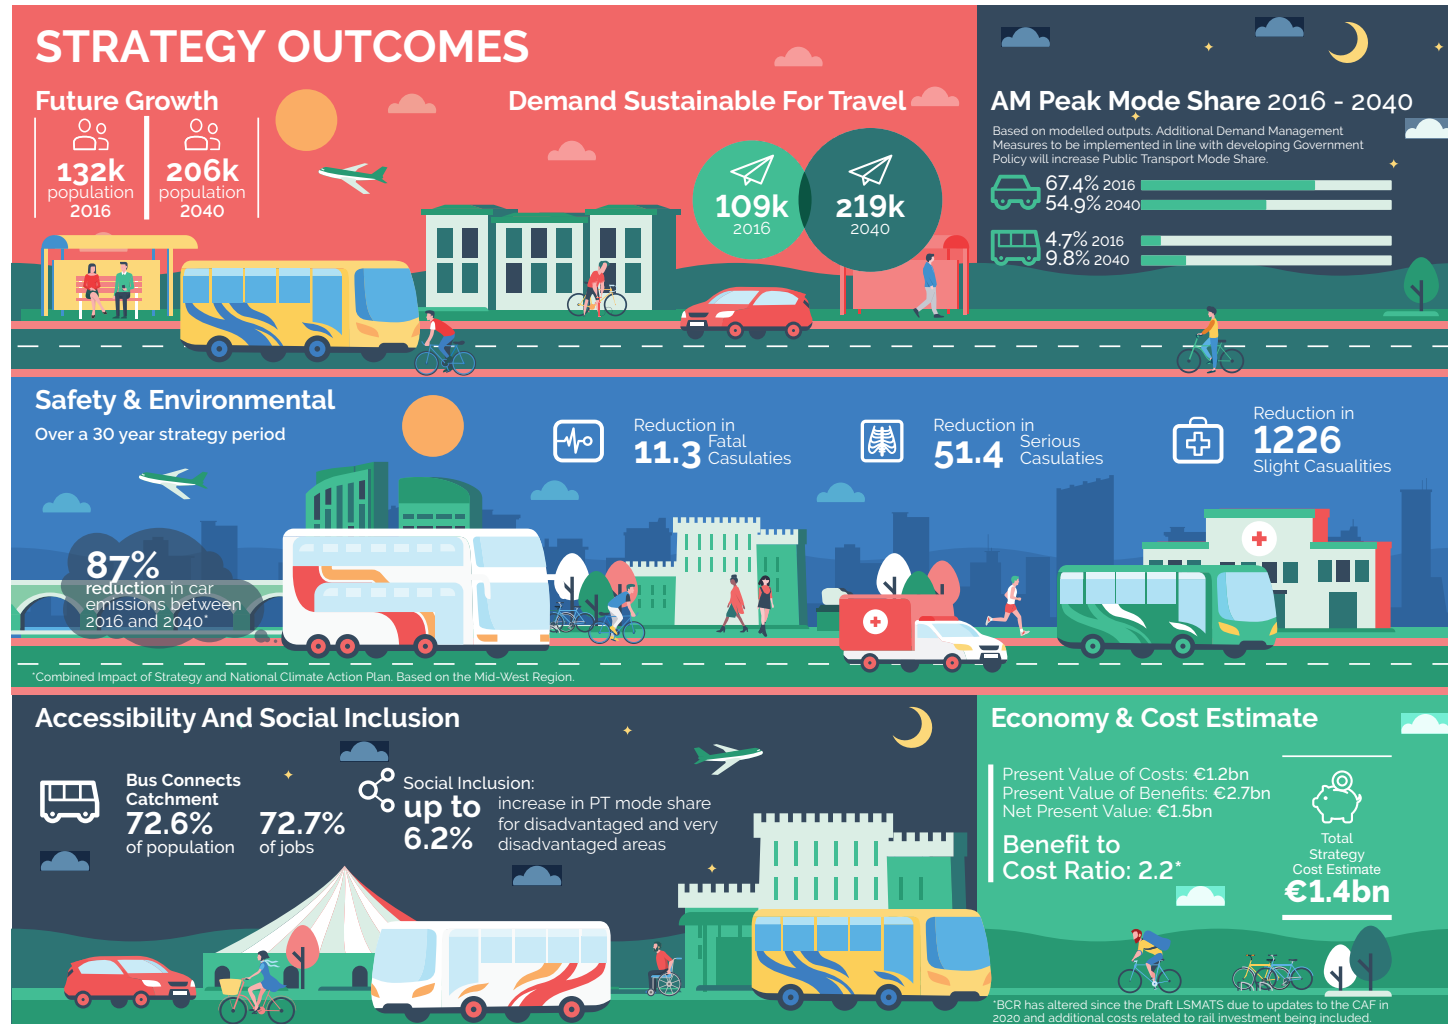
STRATEGY OUTCOMES

Future Growth

132k population 2016

206k population 2040

Demand Sustainable For Travel

109k 2016

219k 2040

AM Peak Mode Share 2016 - 2040

Based on modelled outputs. Additional Demand Management Measures to be implemented in line with developing Government Policy will increase Public Transport Mode Share.

67.4% 2016
54.9% 2040

4.7% 2016
9.8% 2040

Safety & Environmental

Over a 30 year strategy period

Reduction in 11.3 Fatal Casualties

Reduction in 51.4 Serious Casualties

Reduction in 1226 Slight Casualities

87% reduction in car emissions between 2016 and 2040*

*Combined Impact of Strategy and National Climate Action Plan. Based on the Mid-West Region.

Accessibility And Social Inclusion

Bus Connects Catchment
72.6% of population

72.7% of jobs

Social Inclusion:
up to 6.2%
increase in PT mode share for disadvantaged and very disadvantaged areas

Economy & Cost Estimate

Present Value of Costs: €1.2bn
Present Value of Benefits: €2.7bn
Net Present Value: €1.5bn

Benefit to Cost Ratio: 2.2*

Total Strategy Cost Estimate
€1.4bn

*BCR has altered since the Draft LSMATS due to updates to the CAF in 2020 and additional costs related to rail investment being included.